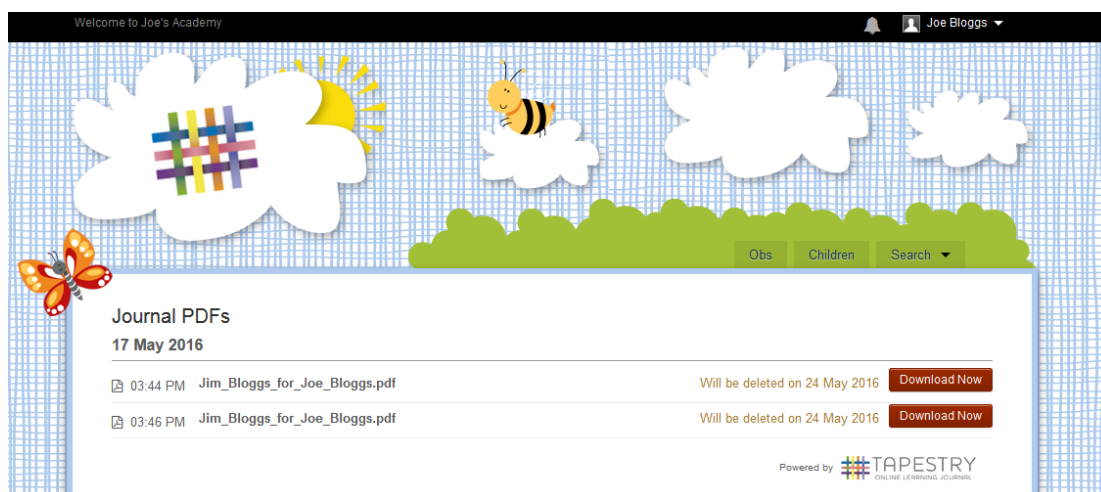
Welcome to Joe's Academy

Joe Bloggs

Obs
Children
Search

Journal PDFs

17 May 2016

03:44 PM Jim_Bloggs_for_Joe_Bloggs.pdf Will be deleted on 24 May 2016 Download Now

03:46 PM Jim_Bloggs_for_Joe_Bloggs.pdf Will be deleted on 24 May 2016 Download Now

Powered by TAPESTRY ONLINE LEARNING JOURNAL